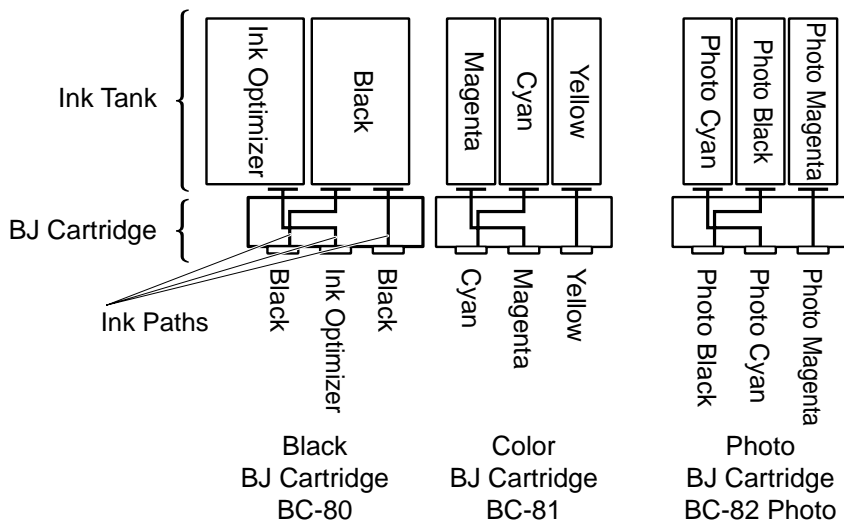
Ink Tank

Ink Optimizer
Black
Magenta
Cyan
Yellow
Photo Cyan
Photo Black
Photo Magenta

BJ Cartridge

Ink Paths

Black
Ink Optimizer
Black
Cyan
Magenta
Yellow
Photo Black
Photo Cyan
Photo Magenta

Black
BJ Cartridge
BC-80

Color
BJ Cartridge
BC-81

Photo
BJ Cartridge
BC-82 Photo